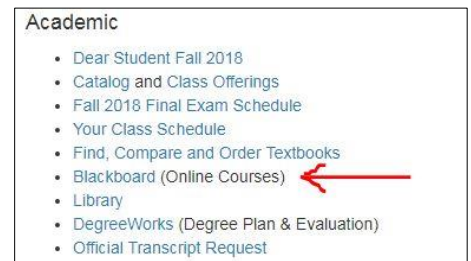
Academic

- Dear Student Fall 2018
- Catalog and Class Offerings
- Fall 2018 Final Exam Schedule
- Your Class Schedule
- Find, Compare and Order Textbooks
- Blackboard (Online Courses)
- Library
- DegreeWorks (Degree Plan & Evaluation)
- Official Transcript Request